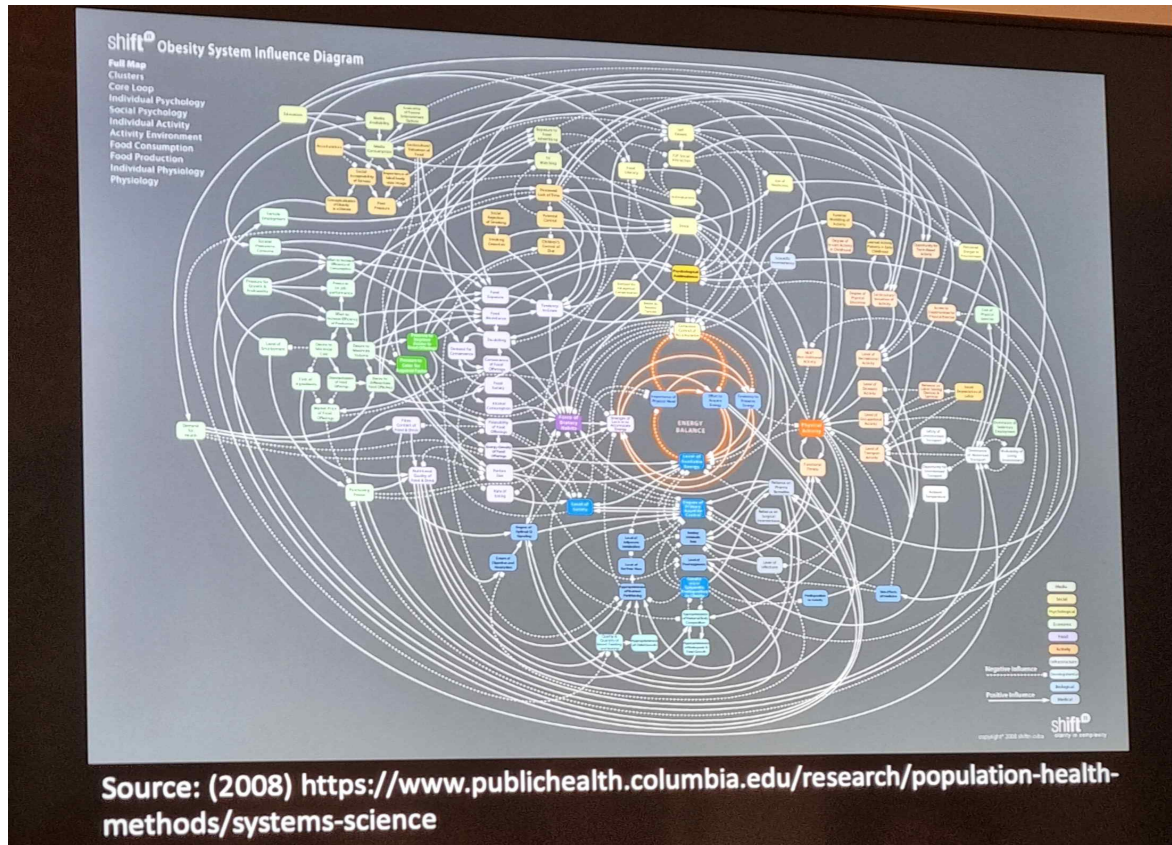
shift Obesity System Influence Diagram

Full Map
Clusters
Core Loop
Individual Psychology
Social Psychology
Individual Activity
Activity Environment
Food Consumption
Food Production
Individual Physiology
Physiology

ENERGY BALANCE

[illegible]

Negative Influence
Positive Influence

shift
clarity in complexity

copyright 2008 shiftn.com

Source: (2008) https://www.publichealth.columbia.edu/research/population-health-methods/systems-science